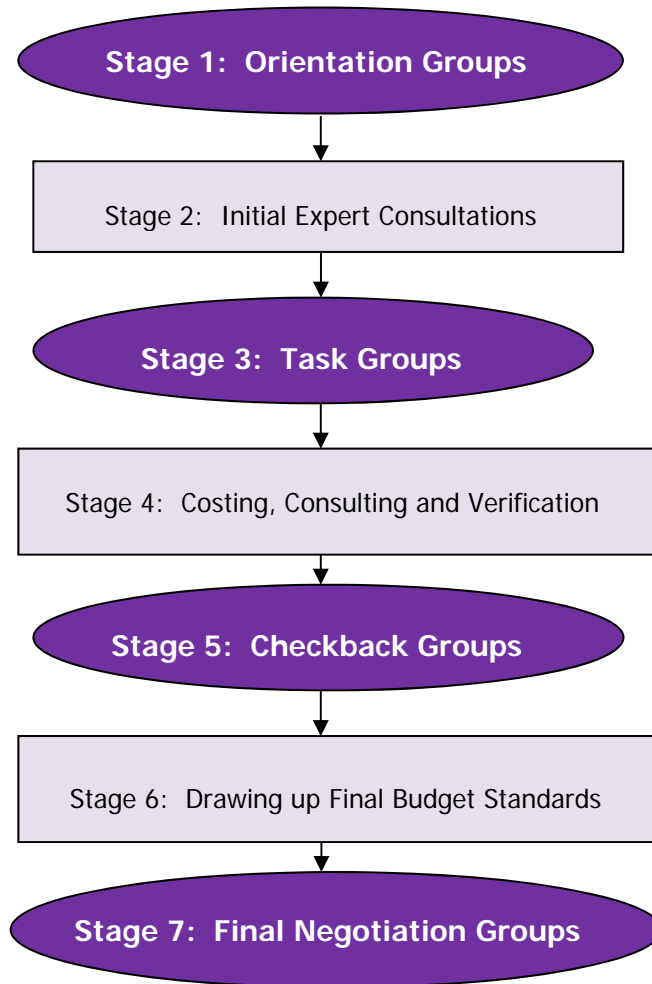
Stage 1: Orientation Groups

Stage 2: Initial Expert Consultations

Stage 3: Task Groups

Stage 4: Costing, Consulting and Verification

Stage 5: Checkback Groups

Stage 6: Drawing up Final Budget Standards

Stage 7: Final Negotiation Groups